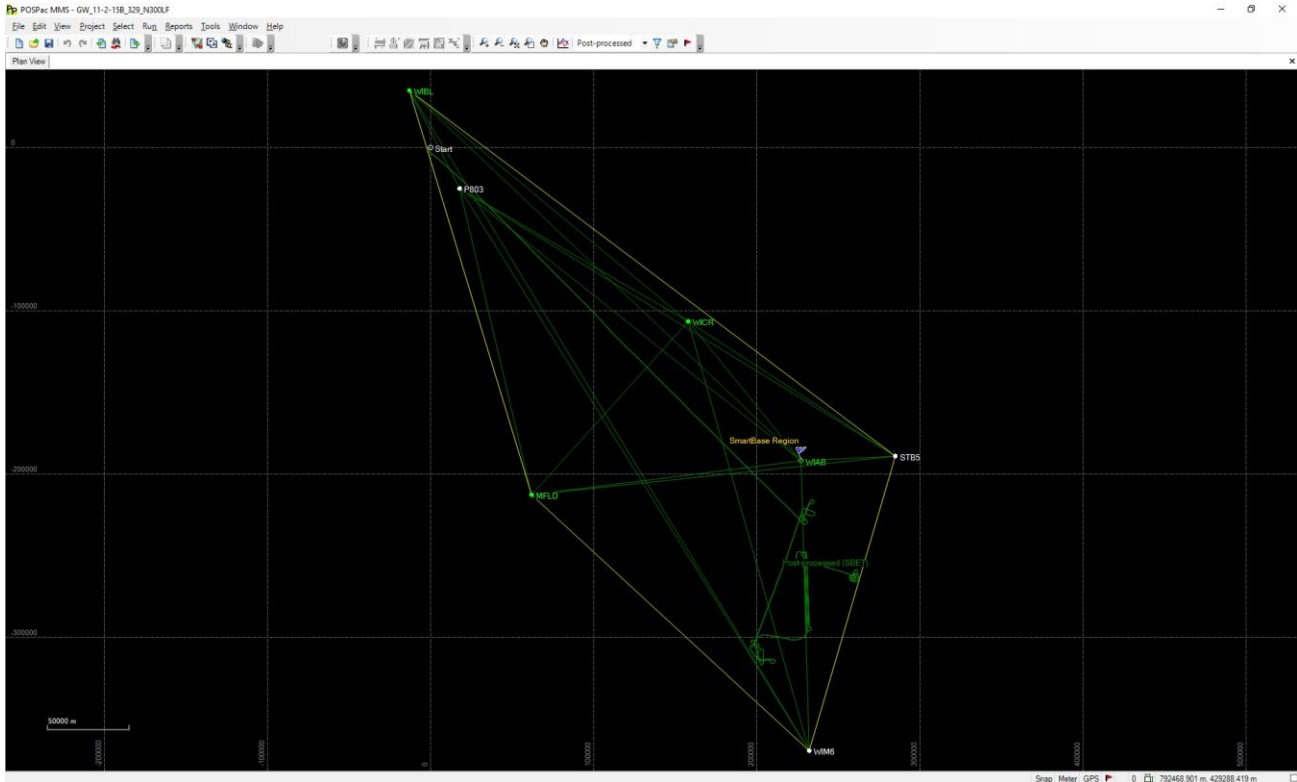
POSPac MMS - GW_11-2-15B_329_N300LF

File Edit View Project Select Run Reports Tools Window Help

Post-processed

Plan View

WIBL
0
Start
P803
-100000
WICR
SmartBase Region
STB5
WIAB
-200000
MFLD
Post-processed (SBET)
-300000
50000 m
WIM6
-200000
-100000
0
100000
200000
300000
400000
500000

Snap Meter GPS 0 792468.901 m, 429288.419 m